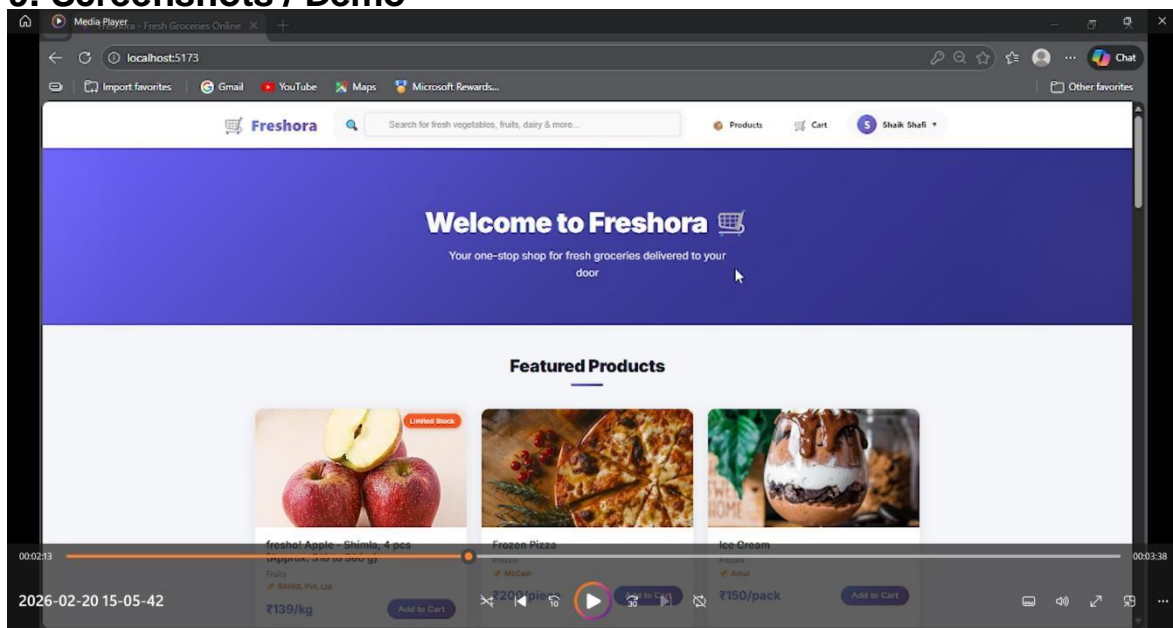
9. Screenshots / Demo

Media Player

Freshora - Fresh Groceries Online

localhost:5173

Chat

Import favorites | Gmail | YouTube | Maps | Microsoft Rewards...

Other favorites

Freshora

Search for fresh vegetables, fruits, dairy & more...

Products

Cart

S Shaik Shafi ▾

Welcome to Freshora

Your one-stop shop for fresh groceries delivered to your door

Featured Products

Limited Stock

freshol Apple - Shimla, 4 pcs (Approx. 510 to 560 g)

Fruits

RAHUL Pvt. Ltd

₹139/kg

Add to Cart

Frozen Pizza

Frozen

McCain

₹200/piece

Add to Cart

Ice Cream

Frozen

Amul

₹150/pack

Add to Cart

00:02:13

00:03:38

2026-02-20 15-05-42

10

30